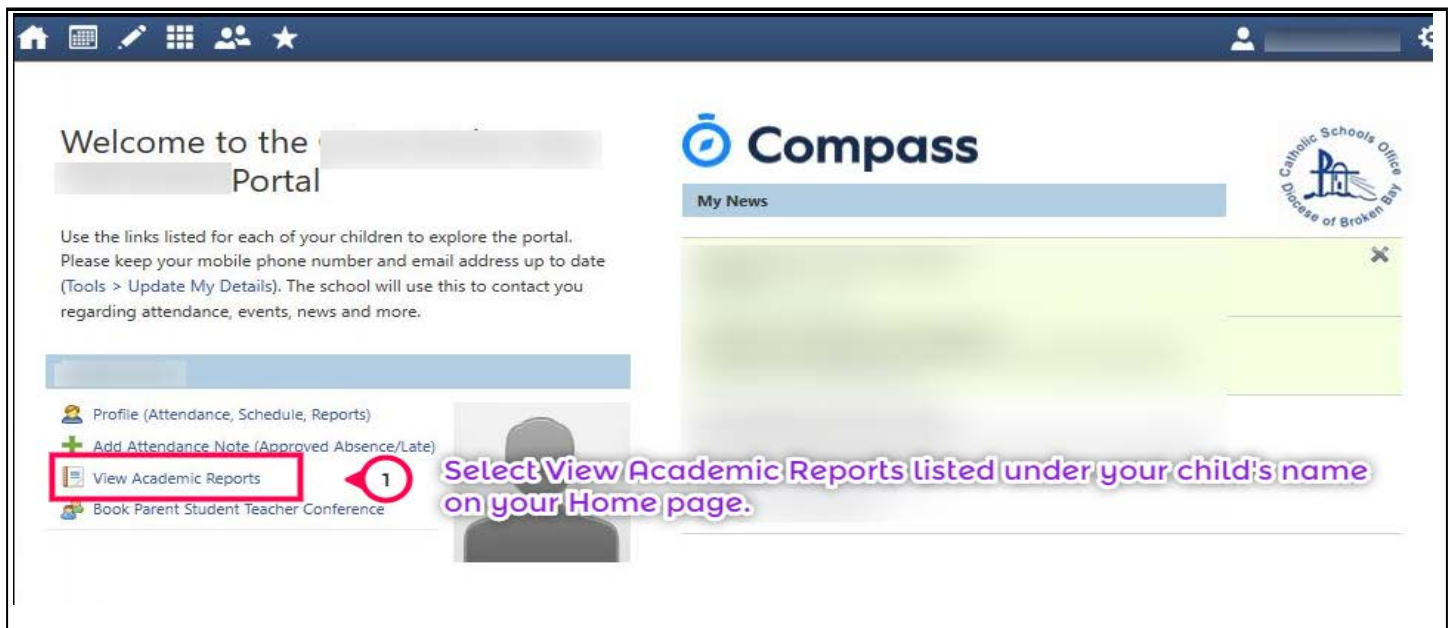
Welcome to the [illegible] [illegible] Portal

Use the links listed for each of your children to explore the portal. Please keep your mobile phone number and email address up to date (Tools > Update My Details). The school will use this to contact you regarding attendance, events, news and more.

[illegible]

Profile (Attendance, Schedule, Reports)
Add Attendance Note (Approved Absence/Late)
View Academic Reports
Book Parent Student Teacher Conference

1

Compass

My News

Catholic Schools Office Diocese of Broken Bay

Select View Academic Reports listed under your child's name on your Home page.